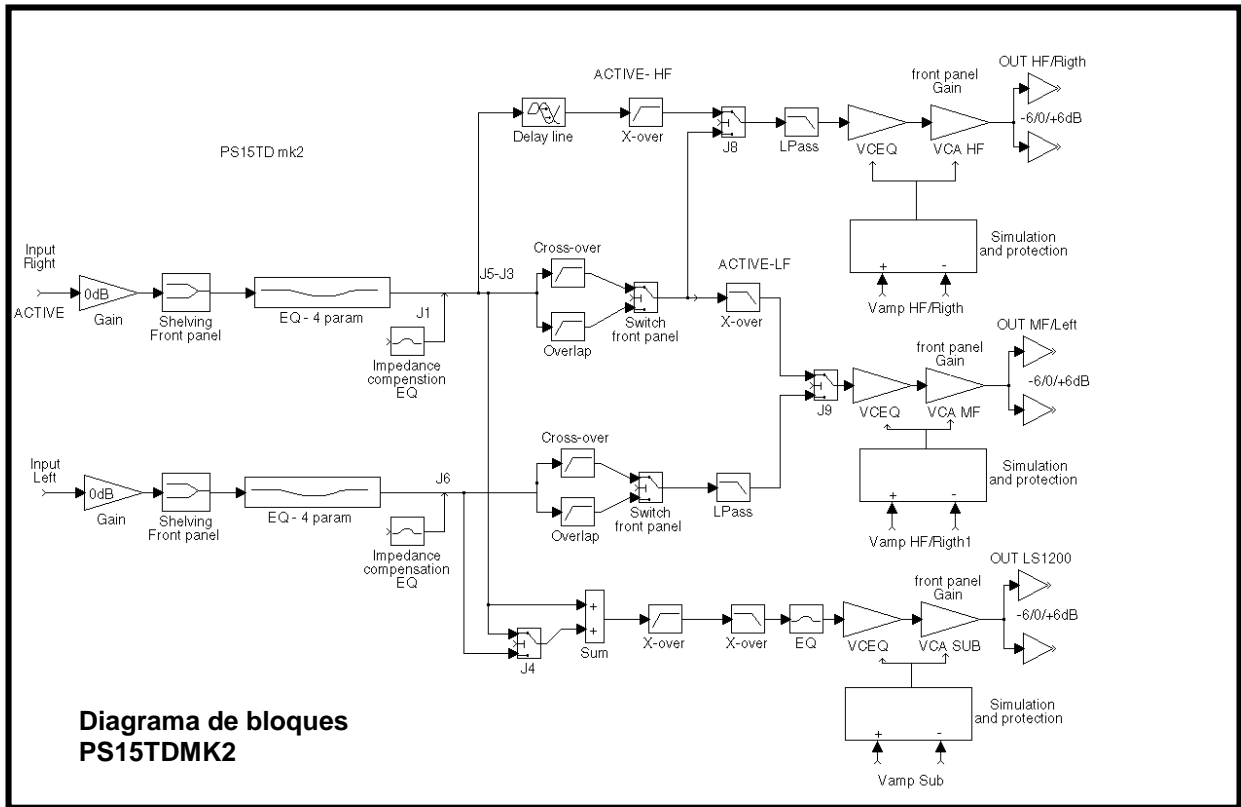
ACTIVE- HF

front panel Gain

OUT HF/Rigth

PS15TD mk2

Delay line

X-over

J8

LPass

VCEQ

VCA HF

-6/0/+6dB

Simulation and protection

+

-

Vamp HF/Rigth

Input Right

ACTIVE

0dB

Gain

Shelving Front panel

EQ - 4 param

J1

Impedance compenstion EQ

J5-J3

Cross-over

Overlap

Switch front panel

ACTIVE-LF

X-over

OUT MF/Left

front panel Gain

J9

VCEQ

VCA MF

-6/0/+6dB

Simulation and protection

+

-

Vamp HF/Rigth1

Input Left

0dB

Gain

Shelving Front panel

EQ - 4 param

J6

Impedance compensation EQ

Cross-over

Overlap

Switch front panel

LPass

OUT LS1200

front panel Gain

+

+

Sum

J4

X-over

X-over

EQ

VCEQ

VCA SUB

-6/0/+6dB

Simulation and protection

+

-

Vamp Sub

Diagrama de bloques
PS15TDMK2